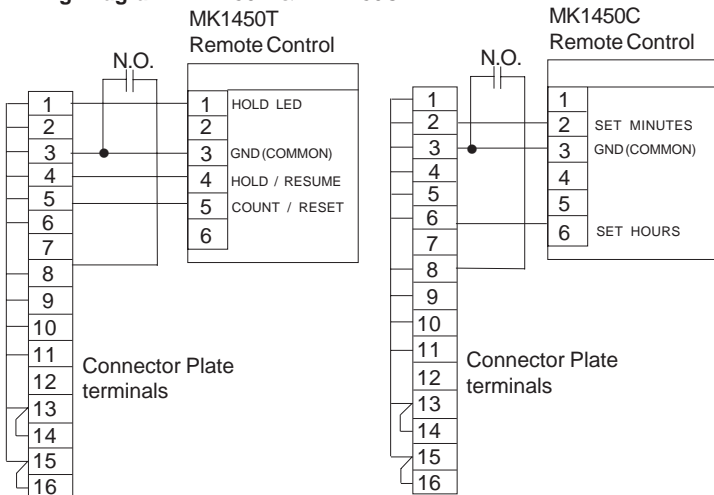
MK1450T
Remote Control

N.O.

1
2
3
4
5
6
7
8
9
10
11
12
13
14
15
16

1 HOLD LED
2
3 GND (COMMON)
4 HOLD / RESUME
5 COUNT / RESET
6

Connector Plate terminals

MK1450C
Remote Control

N.O.

1
2
3
4
5
6
7
8
9
10
11
12
13
14
15
16

1
2 SET MINUTES
3 GND (COMMON)
4
5
6 SET HOURS

Connector Plate terminals